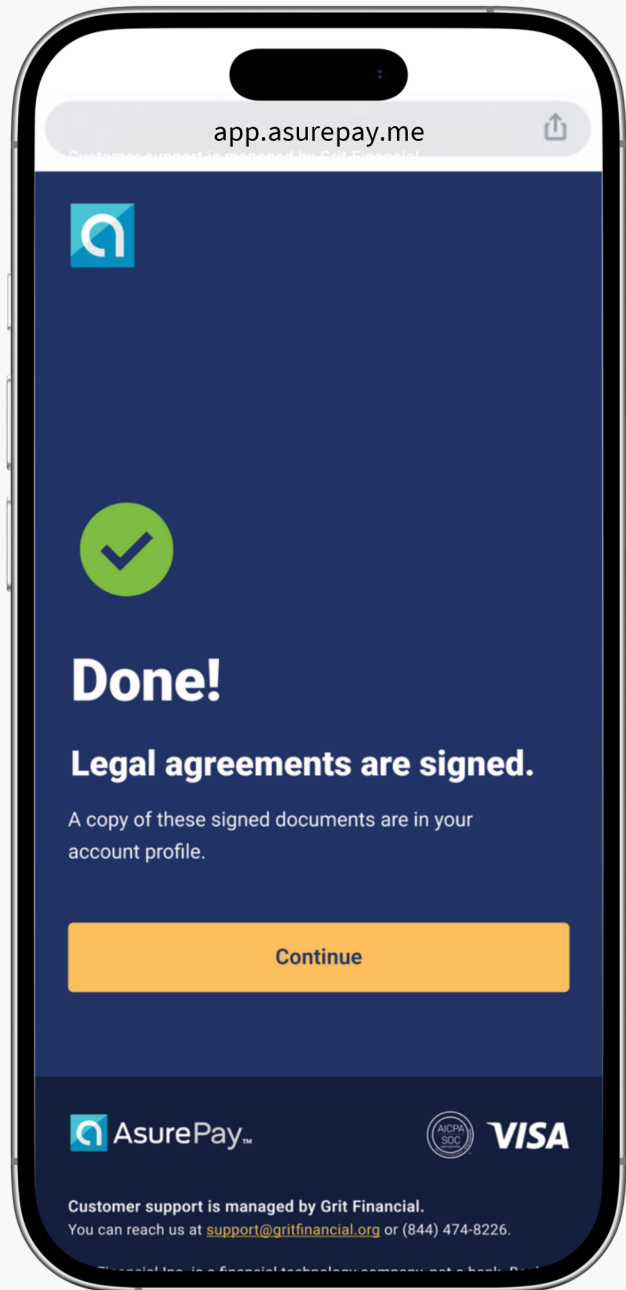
app.asurepay.me

Customer support is managed by Grit Financial.

Done!

Legal agreements are signed.

A copy of these signed documents are in your account profile.

Continue

AsurePay™

AICPA SOC

VISA

Customer support is managed by Grit Financial.
You can reach us at support@gritfinancial.org or (844) 474-8226.

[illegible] Financial Inc. is a financial technology company, not a bank. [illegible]